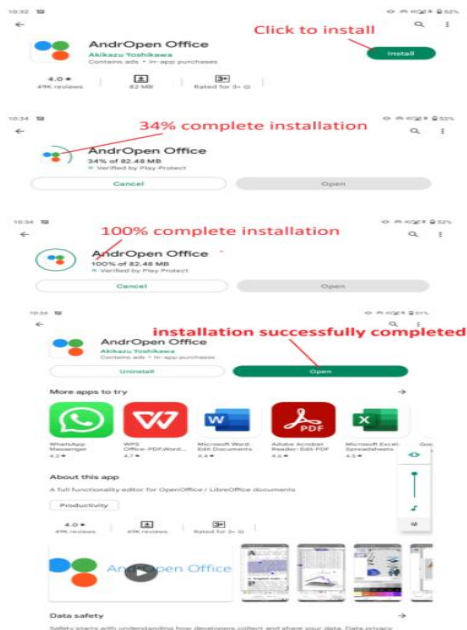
10:32

AndrOpen Office
Akikazu Yoshikawa
Contains ads • In-app purchases

Click to install

Install

4.0 ★
49K reviews

82 MB

3+
Rated for 3+

10:34

34% complete installation

AndrOpen Office
34% of 82.48 MB
Verified by Play Protect

Cancel

Open

10:34

100% complete installation

AndrOpen Office
100% of 82.48 MB
Verified by Play Protect

Cancel

Open

10:34

AndrOpen Office
Akikazu Yoshikawa
Contains ads • In-app purchases

installation successfully completed

Uninstall

Open

More apps to try

WhatsApp Messenger
4.2 ★

WPS Office-PDF,Word...
4.7 ★

Microsoft Word: Edit Documents
4.4 ★

Adobe Acrobat Reader: Edit PDF
4.6 ★

Microsoft Excel: Spreadsheets
4.5 ★

About this app

A full functionality editor for OpenOffice / LibreOffice documents

Productivity

4.0 ★
49K reviews

49K reviews

3+
Rated for 3+

AndrOpen Office

Data safety

Safety starts with understanding how developers collect and share your data. Data privacy